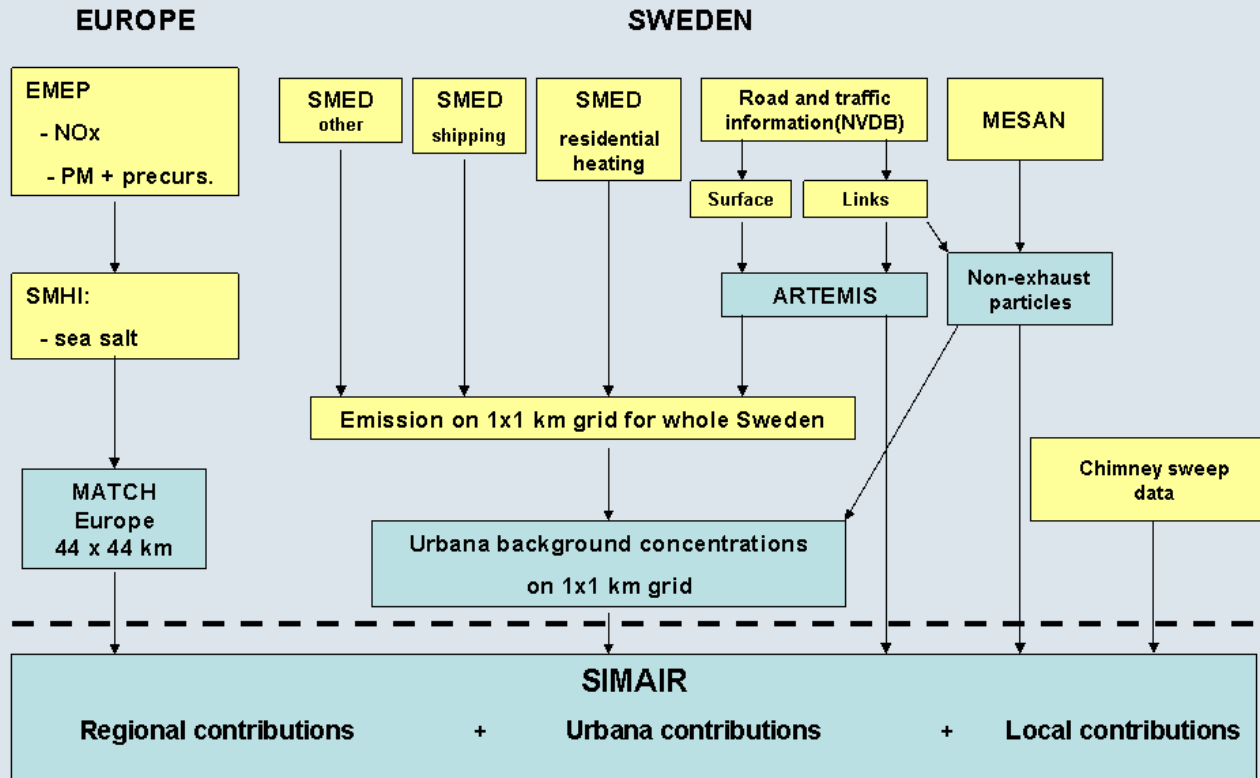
EUROPE

SWEDEN

EMEP
- NOx
- PM + precurs.

SMHI:
- sea salt

MATCH Europe 44 x 44 km

SMED other

SMED shipping

SMED residential heating

Road and traffic information(NVDB)

Surface

Links

MESAN

ARTEMIS

Non-exhaust particles

Emission on 1x1 km grid for whole Sweden

Chimney sweep data

Urbana background concentrations on 1x1 km grid

SIMAIR

Regional contributions + Urbana contributions + Local contributions